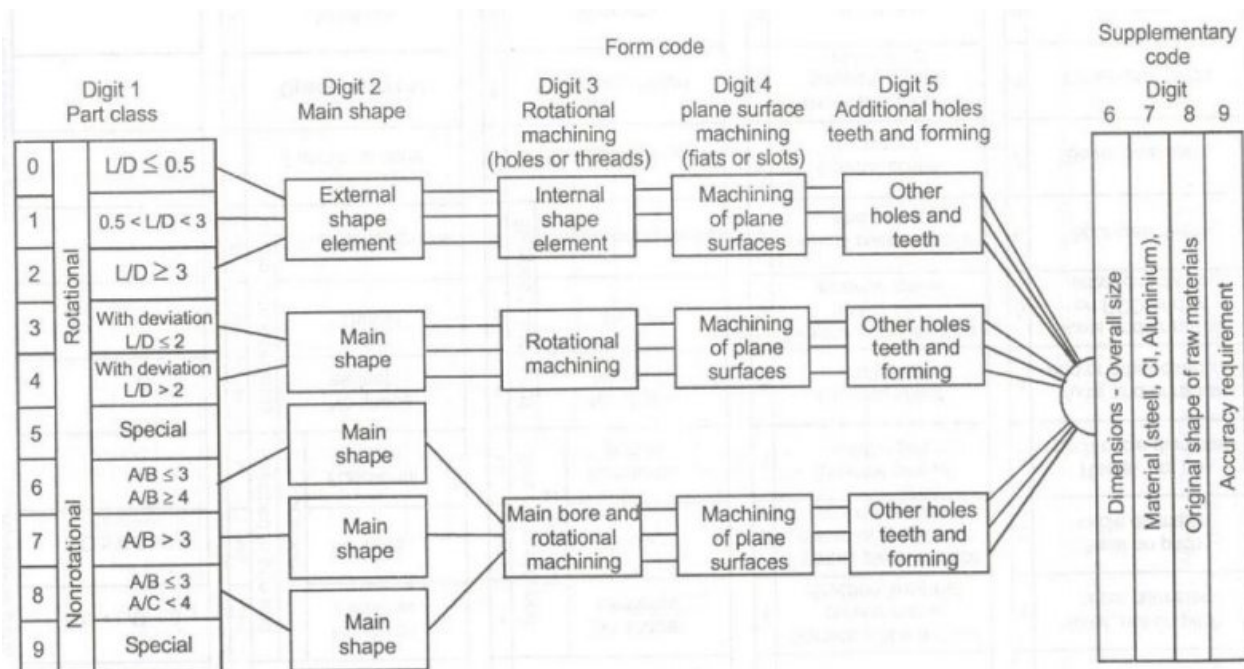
Form code

Supplementary code

Digit 1
Part class

Digit 2
Main shape

Digit 3
Rotational machining (holes or threads)

Digit 4
plane surface machining (fiats or slots)

Digit 5
Additional holes teeth and forming

Digit
6 7 8 9

| | | |
|---|---|---|
| 0 | Rotational | L/D ≤ 0.5 |
| 1 | | 0.5 < L/D < 3 |
| 2 | | L/D ≥ 3 |
| 3 | | With deviation L/D ≤ 2 |
| 4 | | With deviation L/D > 2 |
| 5 | Nonrotational | Special |
| 6 | | A/B ≤ 3 A/B ≥ 4 |
| 7 | | A/B > 3 |
| 8 | | A/B ≤ 3 A/C < 4 |
| 9 | | Special |

External shape element

Internal shape element

Machining of plane surfaces

Other holes and teeth

Main shape

Rotational machining

Machining of plane surfaces

Other holes teeth and forming

Main shape

Main shape

Main bore and rotational machining

Machining of plane surfaces

Other holes teeth and forming

Main shape

Dimensions - Overall size

Material (steell, CI, Aluminium),

Original shape of raw materials

Accuracy requirement